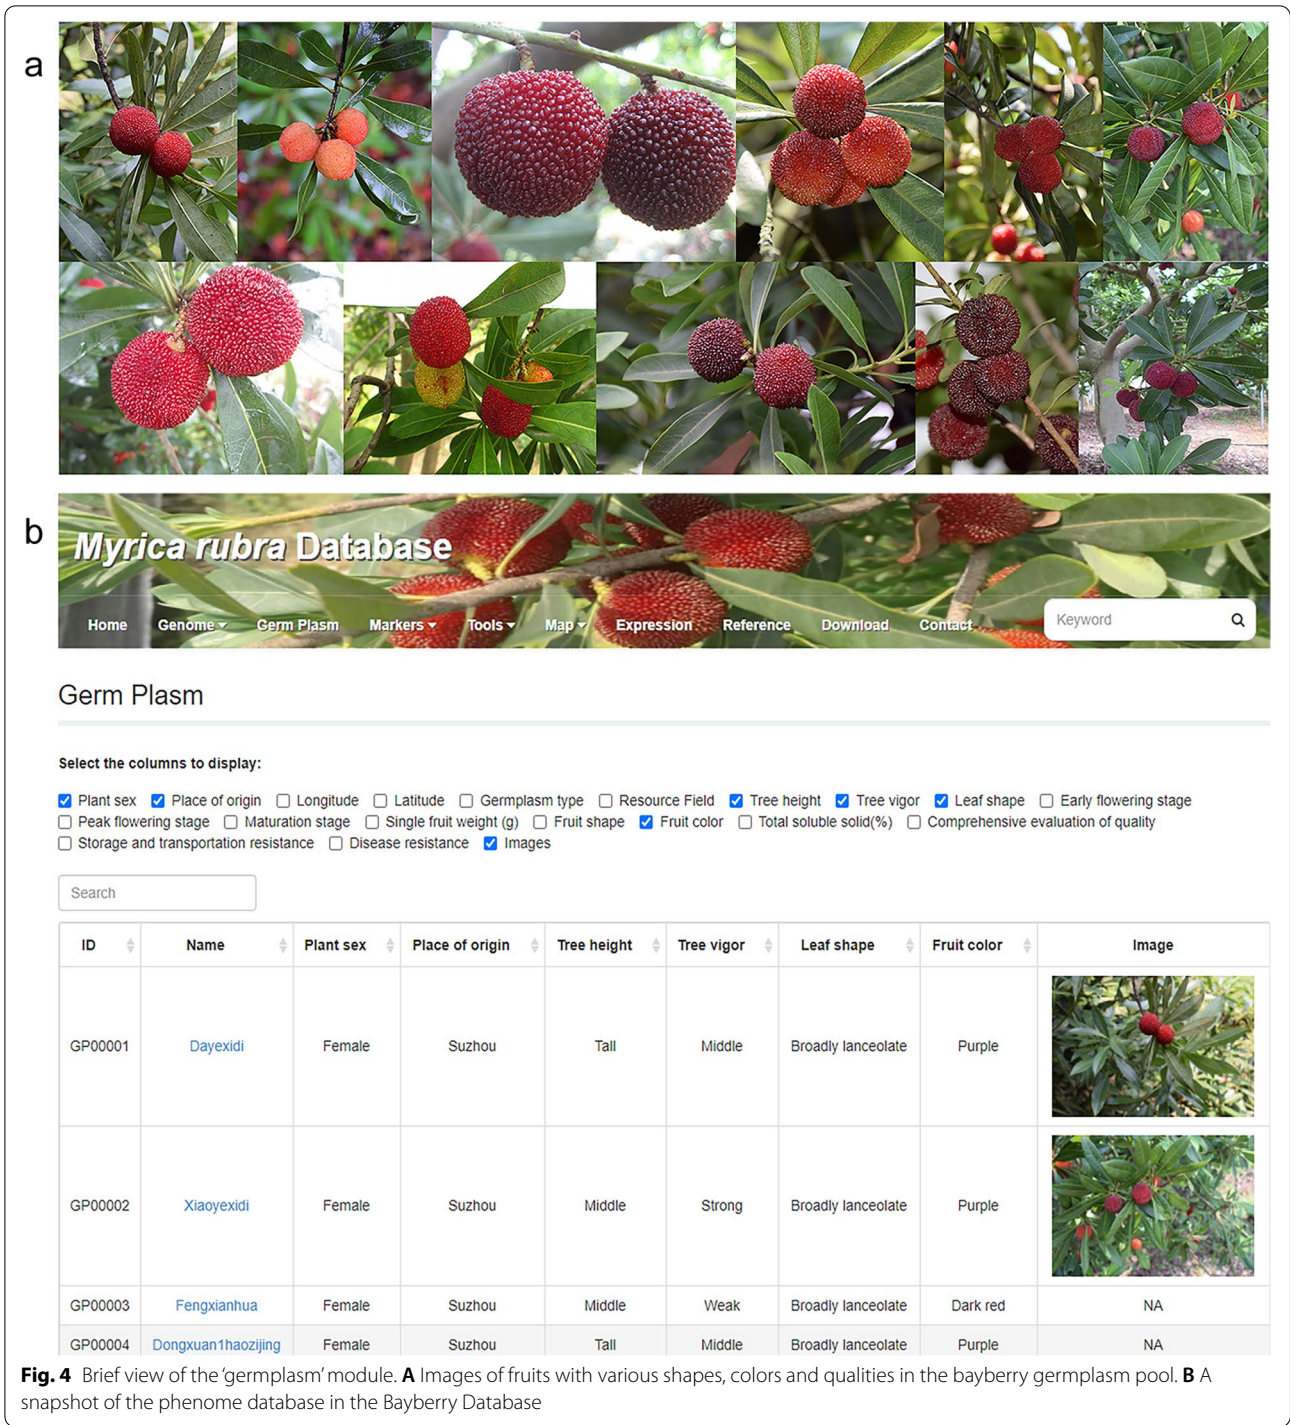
a

b

Myrica rubra Database

Home Genome Germ Plasm Markers Tools Map Expression Reference Download Contact

Keyword

Germ Plasm

Select the columns to display:

Plant sex Place of origin Longitude Latitude Germplasm type Resource Field Tree height Tree vigor Leaf shape Early flowering stage Peak flowering stage Maturation stage Single fruit weight (g) Fruit shape Fruit color Total soluble solid(%) Comprehensive evaluation of quality Storage and transportation resistance Disease resistance Images

Search

| ID | Name | Plant sex | Place of origin | Tree height | Tree vigor | Leaf shape | Fruit color | Image |
|---|---|---|---|---|---|---|---|---|
| GP00001 | Dayexidi | Female | Suzhou | Tall | Middle | Broadly lanceolate | Purple | |
| GP00002 | Xiaoyexidi | Female | Suzhou | Middle | Strong | Broadly lanceolate | Purple | |
| GP00003 | Fengxianhua | Female | Suzhou | Middle | Weak | Broadly lanceolate | Dark red | NA |
| GP00004 | Dongxuan1haozijing | Female | Suzhou | Tall | Middle | Broadly lanceolate | Purple | NA |

Fig. 4 Brief view of the 'germplasm' module. A Images of fruits with various shapes, colors and qualities in the bayberry germplasm pool. B A snapshot of the phenome database in the Bayberry Database